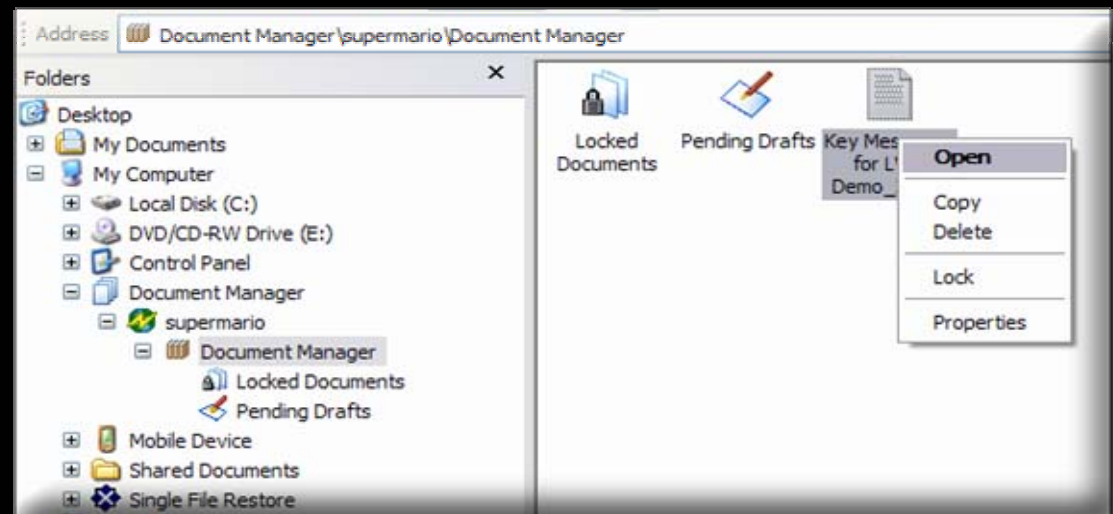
Address Document Manager\supermario\Document Manager

Folders ×

Desktop
My Documents
My Computer
Local Disk (C:)
DVD/CD-RW Drive (E:)
Control Panel
Document Manager
supermario
Document Manager
Locked Documents
Pending Drafts
Mobile Device
Shared Documents
Single File Restore

Locked Documents

Pending Drafts

Key Mes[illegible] for L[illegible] Demo_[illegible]

Open
Copy
Delete
Lock
Properties